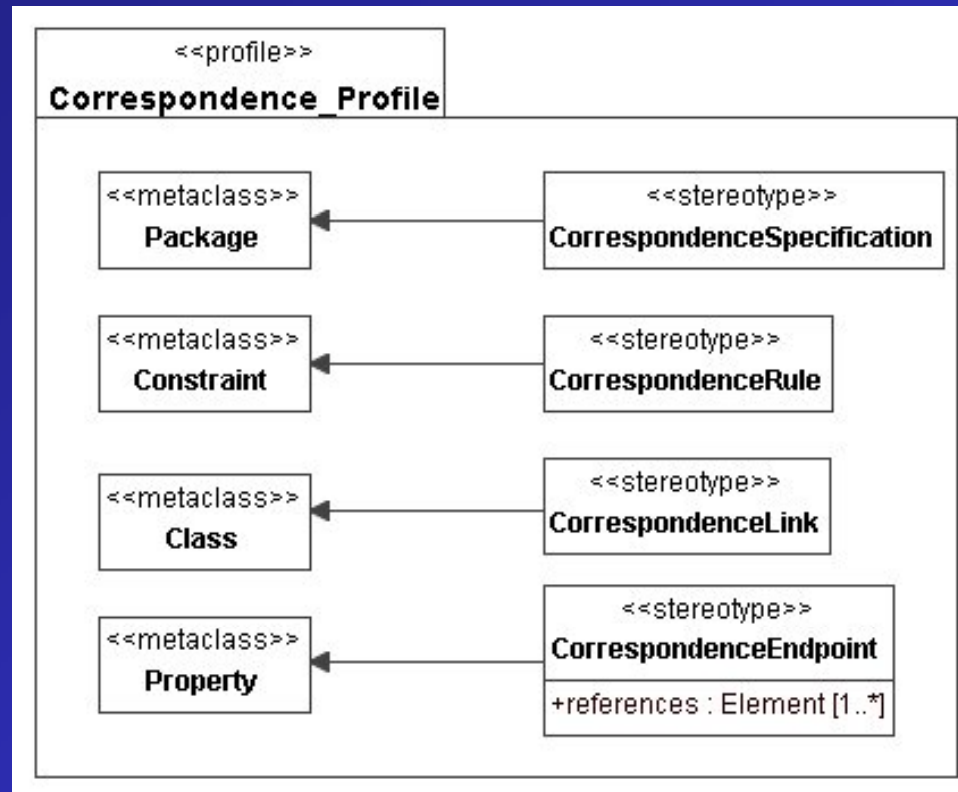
<<profile>>
Correspondence_Profile

<<metaclass>>
Package

<<stereotype>>
CorrespondenceSpecification

<<metaclass>>
Constraint

<<stereotype>>
CorrespondenceRule

<<metaclass>>
Class

<<stereotype>>
CorrespondenceLink

<<metaclass>>
Property

<<stereotype>>
CorrespondenceEndpoint
+references : Element [1..*]